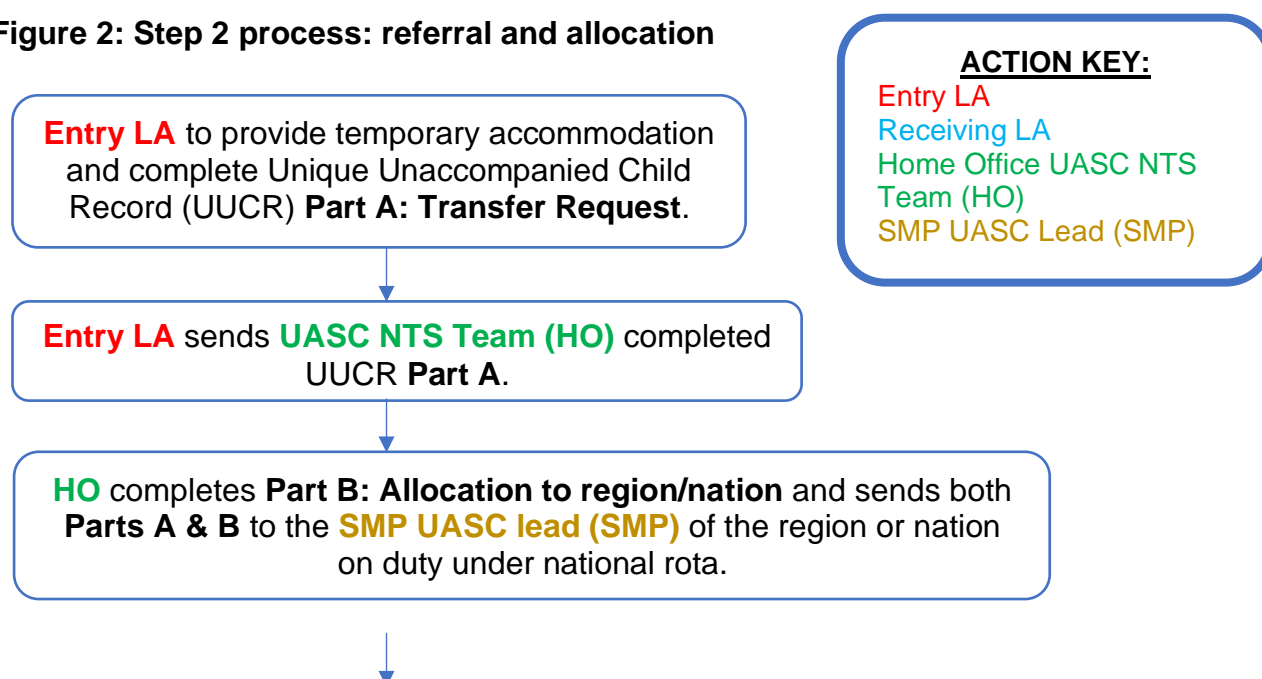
Figure 2: Step 2 process: referral and allocation

ACTION KEY:
Entry LA
Receiving LA
Home Office UASC NTS Team (HO)
SMP UASC Lead (SMP)

Entry LA to provide temporary accommodation and complete Unique Unaccompanied Child Record (UUCR) Part A: Transfer Request.

Entry LA sends UASC NTS Team (HO) completed UUCR Part A.

HO completes Part B: Allocation to region/nation and sends both Parts A & B to the SMP UASC lead (SMP) of the region or nation on duty under national rota.